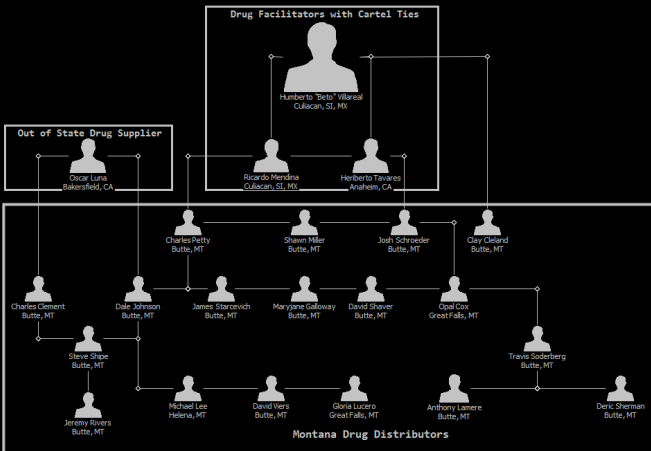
Drug Facilitators with Cartel Ties

Humberto "Beto" Villareal
Culiacan, SI, MX

Out of State Drug Supplier

Oscar Luna
Bakersfield, CA

Ricardo Mendina
Culiacan, SI, MX

Heriberto Tavares
Anaheim, CA

Charles Petty
Butte, MT

Shawn Miller
Butte, MT

Josh Schroeder
Butte, MT

Clay Cleland
Butte, MT

Charles Clement
Butte, MT

Dale Johnson
Butte, MT

James Starcevich
Butte, MT

Maryjane Galloway
Butte, MT

David Shaver
Butte, MT

Opal Cox
Great Falls, MT

Steve Shipe
Butte, MT

Travis Soderberg
Butte, MT

Jeremy Rivers
Butte, MT

Michael Lee
Helena, MT

David Viers
Butte, MT

Gloria Lucero
Great Falls, MT

Anthony Lamere
Butte, MT

Deric Sherman
Butte, MT

Montana Drug Distributors